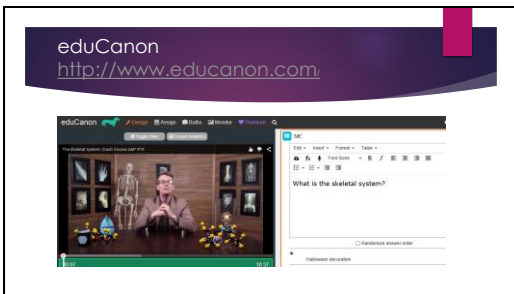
eduCanon
http://www.educanon.com/

eduCanon Design Assign Bulbs Monitor Premium

Toggle View Lesson Analytics

The Skeletal System: Crash Course A&P #19

MC

Edit Insert Format Table

Font Sizes B I

What is the skeletal system?

Randomize answer order

Halloween decoration

00:07 10:37